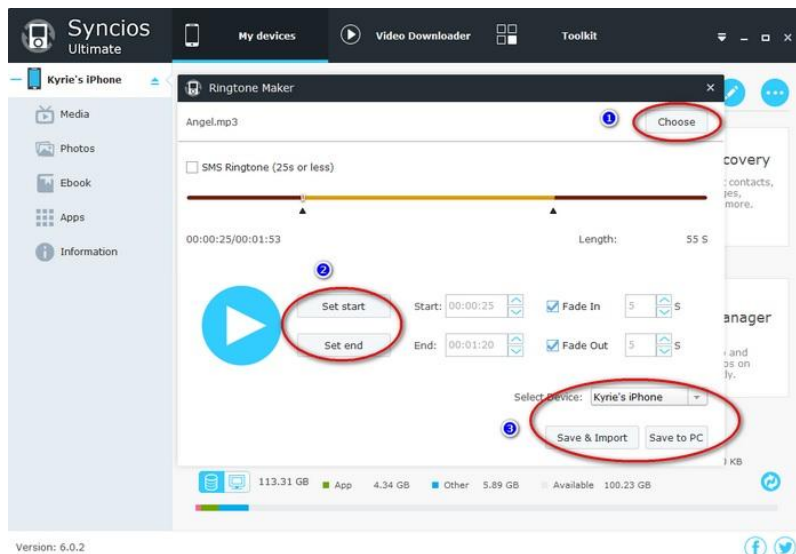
Syncios Ultimate

My devices

Video Downloader

Toolkit

Kyrie's iPhone

Media

Photos

Ebook

Apps

Information

Ringtone Maker

Angel.mp3

1

Choose

SMS Ringtone (25s or less)

00:00:25/00:01:53

Length: 55 S

2

Set start

Start: 00:00:25

Fade In 5 S

Set end

End: 00:01:20

Fade Out 5 S

Select Device: Kyrie's iPhone

3

Save & Import

Save to PC

covery
contacts,
ges,
more.

anager
and
s on
ly.

KB

113.31 GB

App 4.34 GB

Other 5.89 GB

Available 100.23 GB

Version: 6.0.2